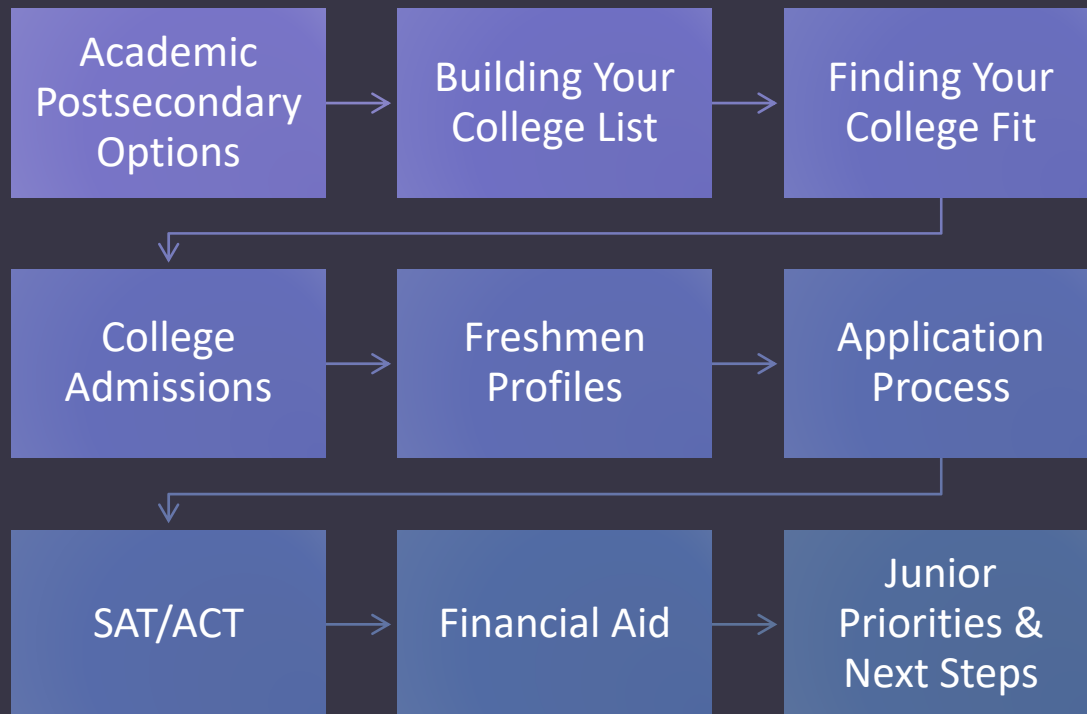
Academic Postsecondary Options

Building Your College List

Finding Your College Fit

College Admissions

Freshmen Profiles

Application Process

SAT/ACT

Financial Aid

Junior Priorities & Next Steps